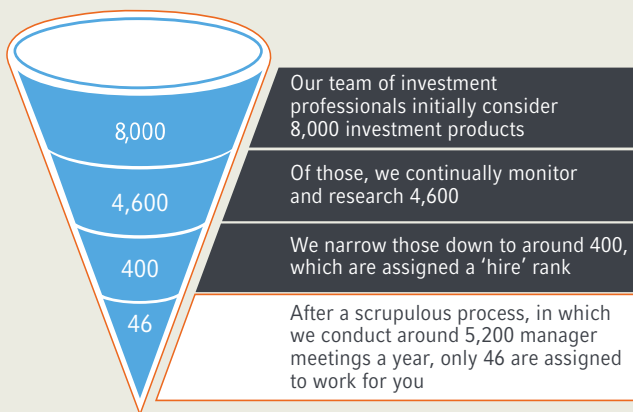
8,000

Our team of investment professionals initially consider 8,000 investment products

4,600

Of those, we continually monitor and research 4,600

400

We narrow those down to around 400, which are assigned a 'hire' rank

46

After a scrupulous process, in which we conduct around 5,200 manager meetings a year, only 46 are assigned to work for you